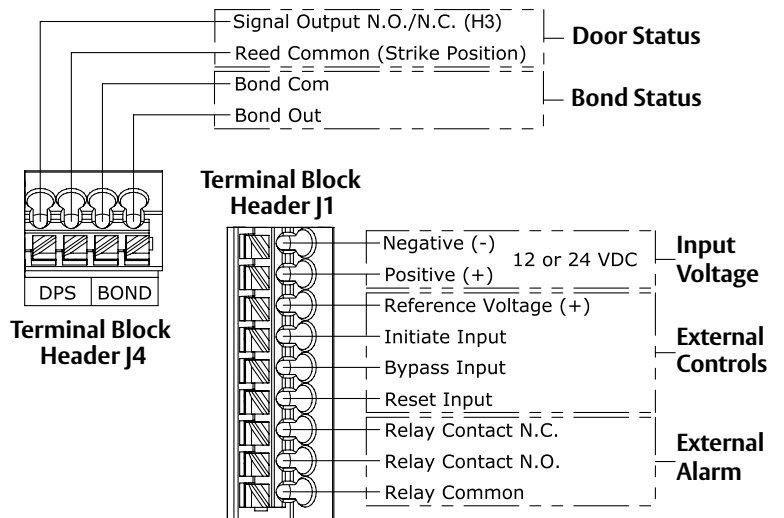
Signal Output N.O./N.C. (H3)
Reed Common (Strike Position)
Door Status
Bond Com
Bond Out
Bond Status

DPS
BOND
Terminal Block Header J4

Terminal Block Header J1
Negative (-)
Positive (+)
12 or 24 VDC
Input Voltage
Reference Voltage (+)
Initiate Input
Bypass Input
Reset Input
External Controls
Relay Contact N.C.
Relay Contact N.O.
Relay Common
External Alarm